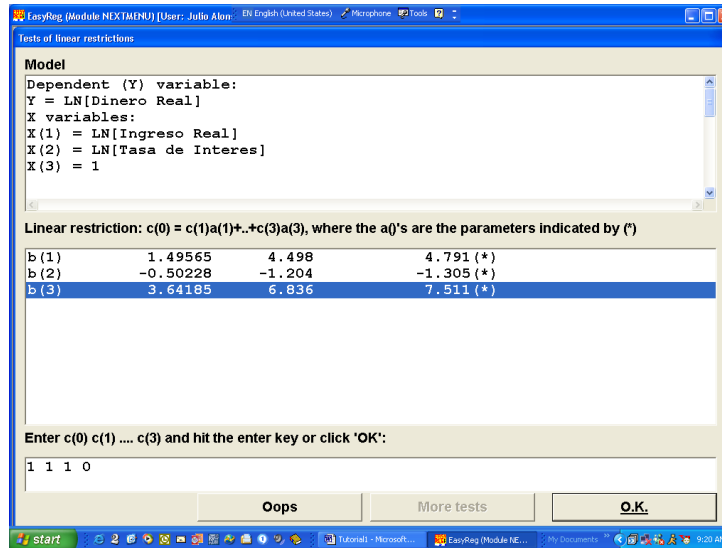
EasyReg (Module NEXTMENU) [User: Julio Alon EN English (United States) Microphone Tools

Tests of linear restrictions

Model

Dependent (Y) variable:
Y = LN[Dinero Real]
X variables:
X(1) = LN[Ingreso Real]
X(2) = LN[Tasa de Interes]
X(3) = 1

Linear restriction: c(0) = c(1)a(1)+..+c(3)a(3), where the a()'s are the parameters indicated by (*)

| | | | |
|---|---|---|---|
| b(1) | 1.49565 | 4.498 | 4.791(*) |
| b(2) | -0.50228 | -1.204 | -1.305(*) |
| b(3) | 3.64185 | 6.836 | 7.511(*) |

Enter c(0) c(1) .... c(3) and hit the enter key or click 'OK':

1 1 1 0

Oops More tests O.K.

start Tutorial1 - Microsoft... EasyReg (Module NE... My Documents 9:20 A